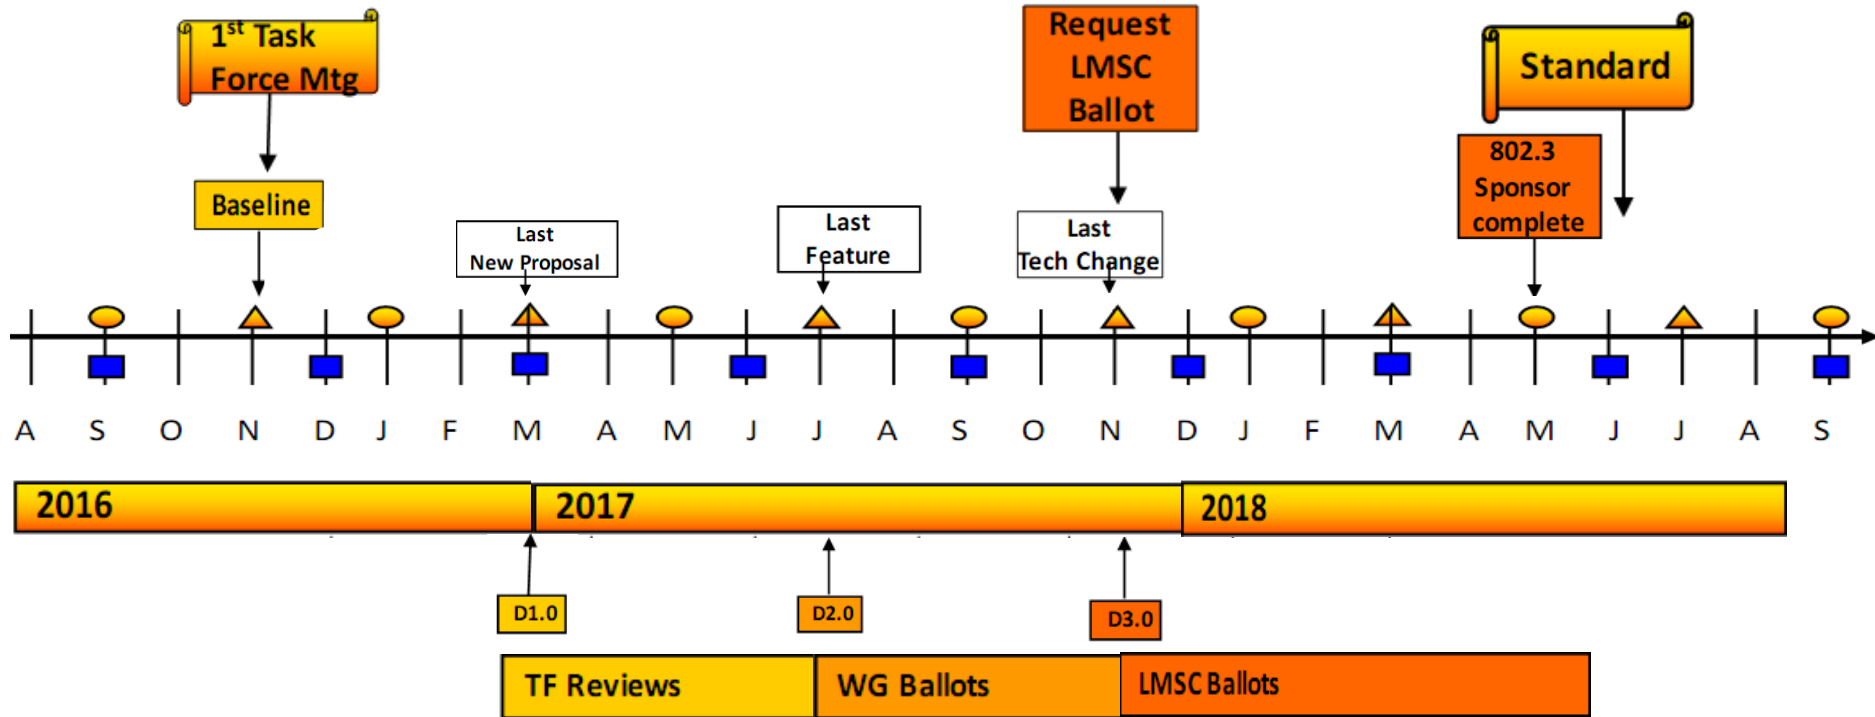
$1^{st}$ Task Force Mtg

Request LMSC Ballot

Standard

802.3 Sponsor complete

Baseline

Last New Proposal

Last Feature

Last Tech Change

A S O N D J F M A M J J A S O N D J F M A M J J A S

2016

2017

2018

D1.0

D2.0

D3.0

TF Reviews

WG Ballots

LMSC Ballots